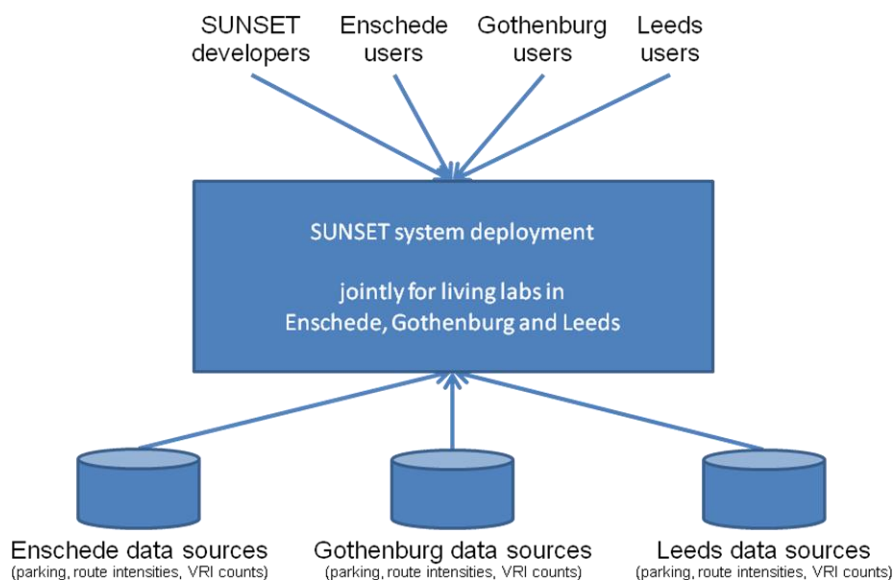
SUNSET developers

Enschede users

Gothenburg users

Leeds users

SUNSET system deployment

jointly for living labs in Enschede, Gothenburg and Leeds

Enschede data sources
(parking, route intensities, VRI counts)

Gothenburg data sources
(parking, route intensities, VRI counts)

Leeds data sources
(parking, route intensities, VRI counts)